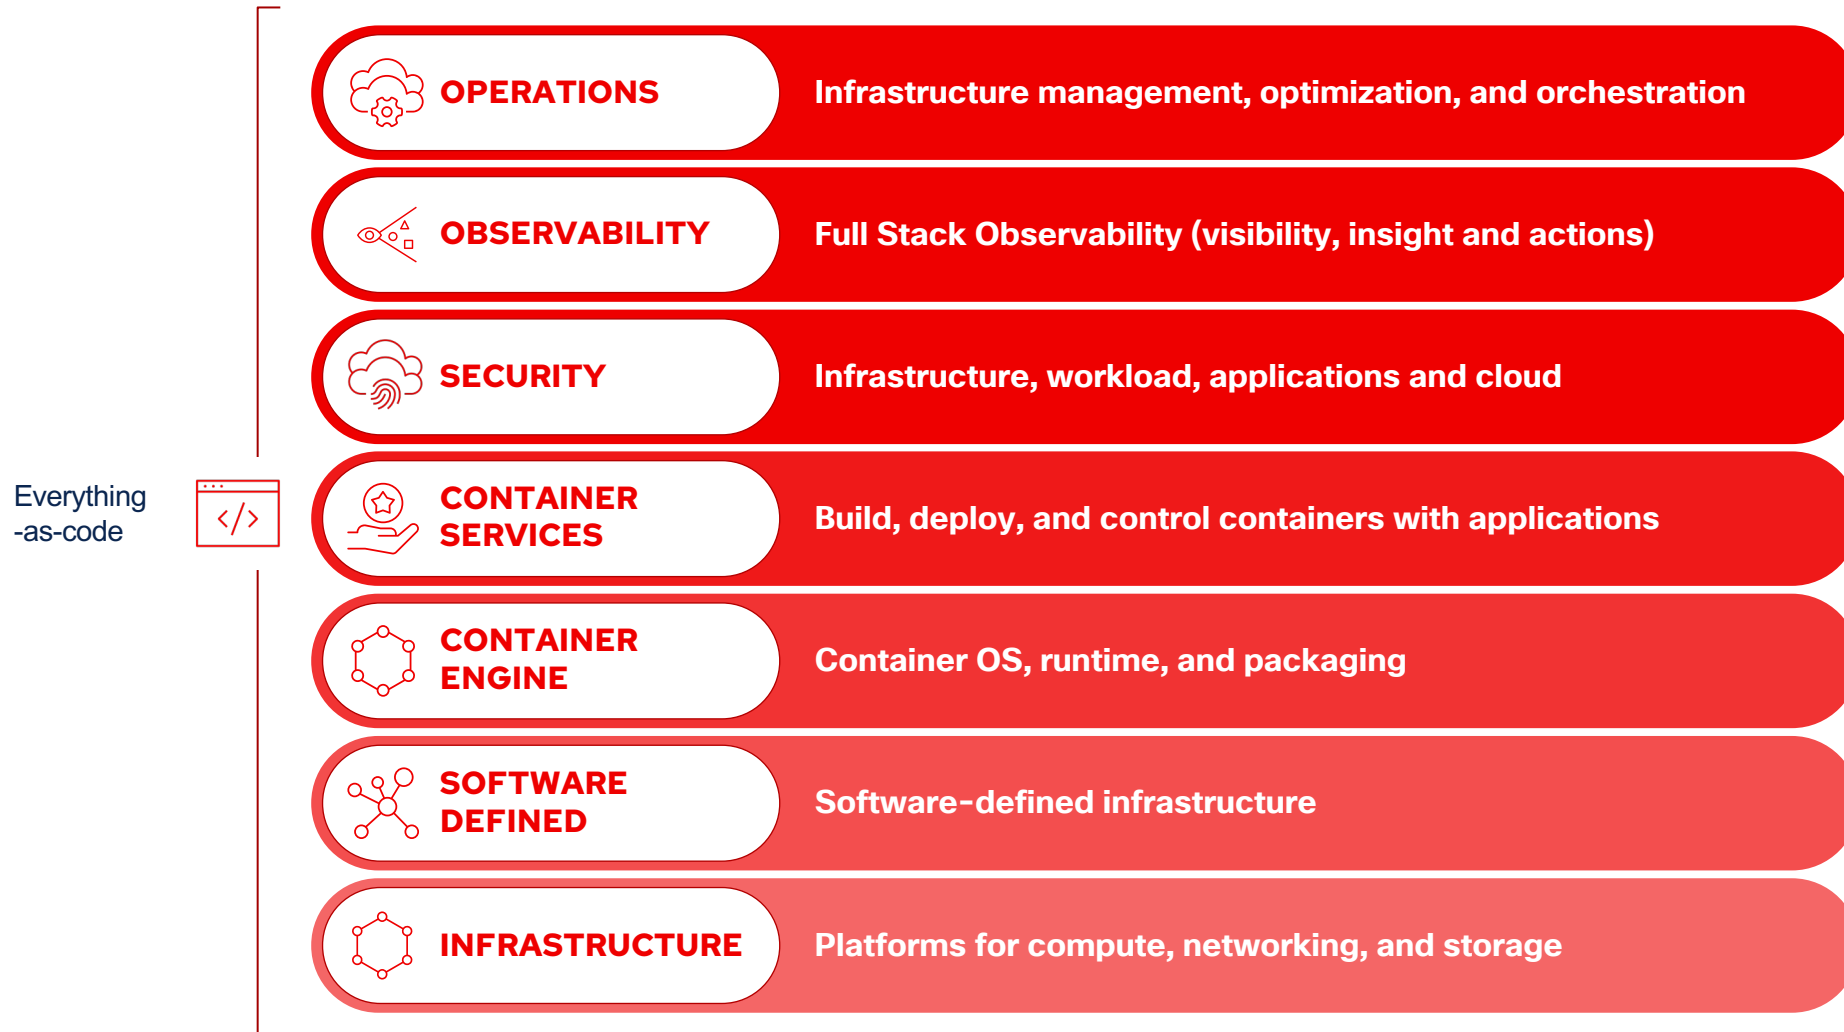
Everything -as-code

OPERATIONS
Infrastructure management, optimization, and orchestration

OBSERVABILITY
Full Stack Observability (visibility, insight and actions)

SECURITY
Infrastructure, workload, applications and cloud

CONTAINER SERVICES
Build, deploy, and control containers with applications

CONTAINER ENGINE
Container OS, runtime, and packaging

SOFTWARE DEFINED
Software-defined infrastructure

INFRASTRUCTURE
Platforms for compute, networking, and storage